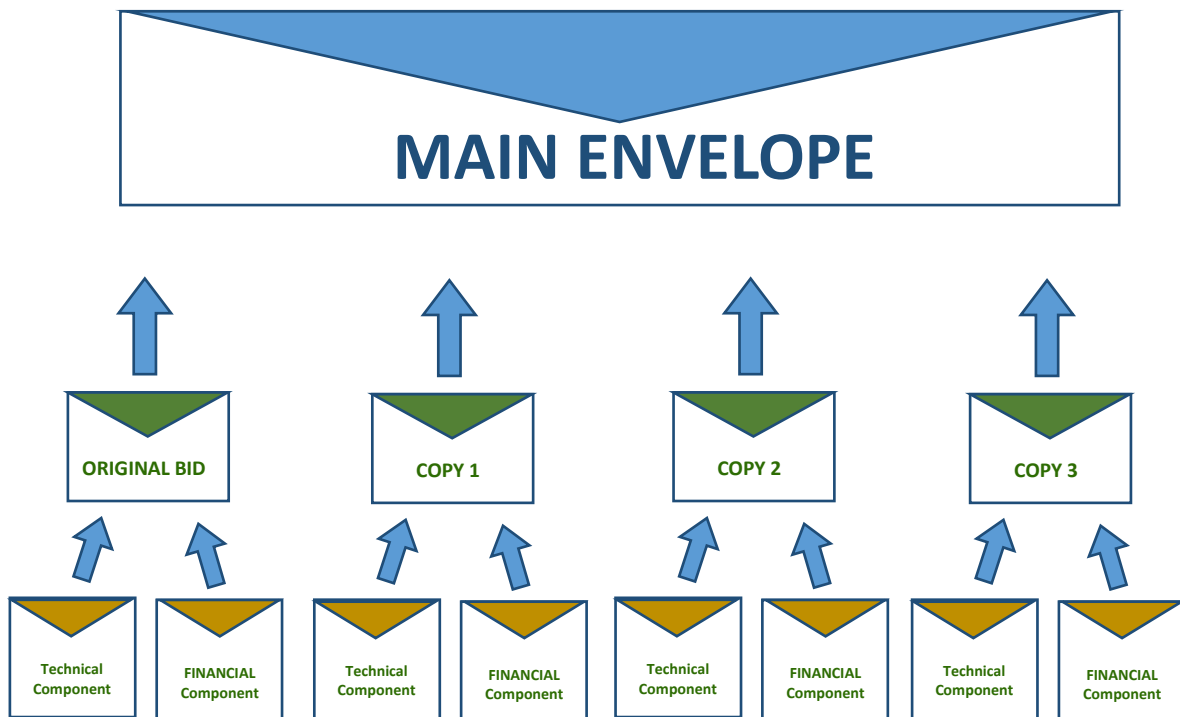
MAIN ENVELOPE

ORIGINAL BID

COPY 1

COPY 2

COPY 3

Technical Component

FINANCIAL Component

Technical Component

FINANCIAL Component

Technical Component

FINANCIAL Component

Technical Component

FINANCIAL Component